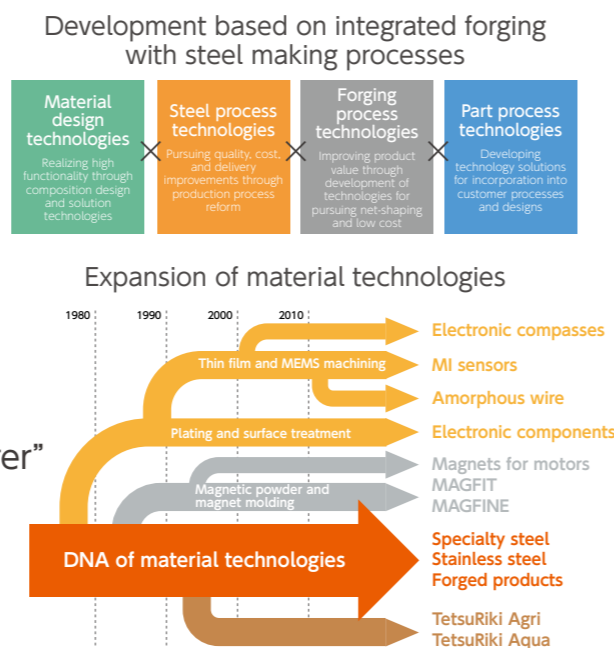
Development based on integrated forging with steel making processes

Material design technologies
Realizing high functionality through composition design and solution technologies

×

Steel process technologies
Pursuing quality, cost, and delivery improvements through production process reform

×

Forging process technologies
Improving product value through development of technologies for pursuing net-shaping and low cost

×

Part process technologies
Developing technology solutions for incorporation into customer processes and designs

Expansion of material technologies

1980
1990
2000
2010

er"

Thin film and MEMS machining
Electronic compasses
MI sensors
Amorphous wire
Plating and surface treatment
Electronic components
Magnetic powder and magnet molding
Magnets for motors
MAGFIT
MAGFINE
DNA of material technologies
Specialty steel
Stainless steel
Forged products
TetsuRiki Agri
TetsuRiki Aqua